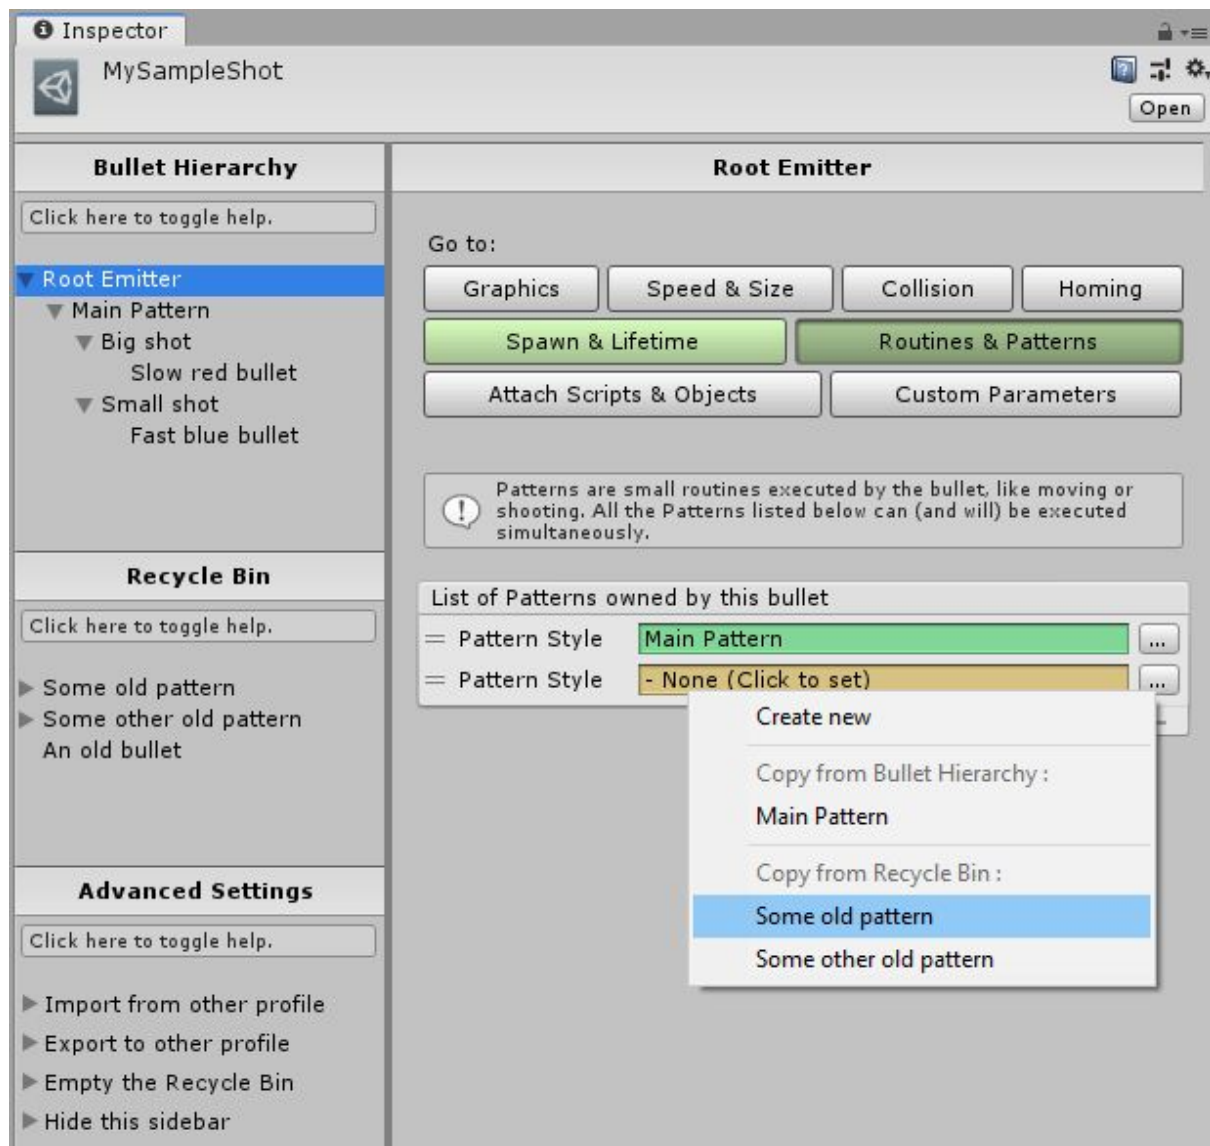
Inspector

MySampleShot

Open

Bullet Hierarchy

Click here to toggle help.

Root Emitter
Main Pattern
Big shot
Slow red bullet
Small shot
Fast blue bullet

Recycle Bin

Click here to toggle help.

Some old pattern
Some other old pattern
An old bullet

Advanced Settings

Click here to toggle help.

Import from other profile
Export to other profile
Empty the Recycle Bin
Hide this sidebar

Root Emitter

Go to:

Graphics
Speed & Size
Collision
Homing
Spawn & Lifetime
Routines & Patterns
Attach Scripts & Objects
Custom Parameters

Patterns are small routines executed by the bullet, like moving or shooting. All the Patterns listed below can (and will) be executed simultaneously.

List of Patterns owned by this bullet

Pattern Style | Main Pattern | ...
Pattern Style | - None (Click to set) | ...

Create new

Copy from Bullet Hierarchy :
Main Pattern

Copy from Recycle Bin :
Some old pattern
Some other old pattern